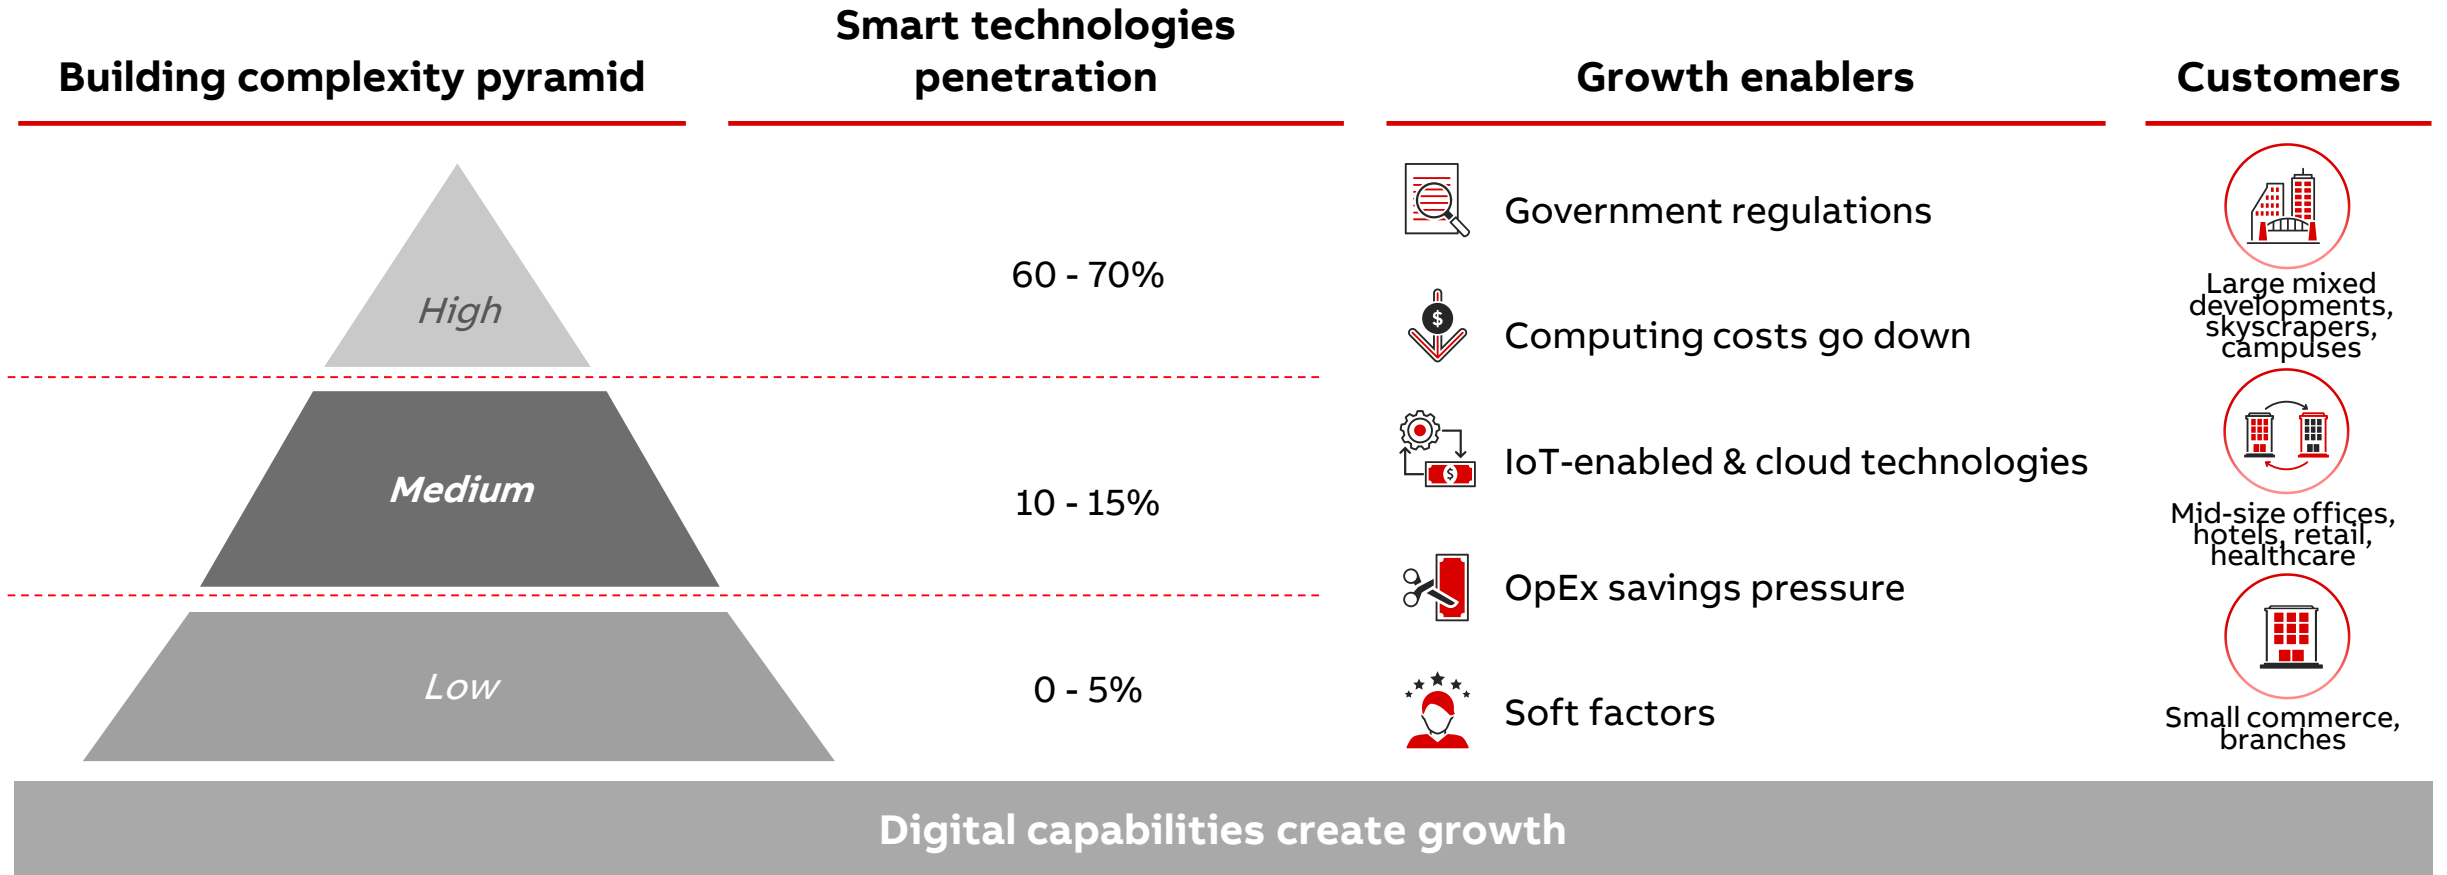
Building complexity pyramid

Smart technologies penetration

Growth enablers

Customers

High

60 - 70%

Government regulations

Large mixed developments, skyscrapers, campuses

Computing costs go down

Medium

10 - 15%

IoT-enabled & cloud technologies

Mid-size offices, hotels, retail, healthcare

OpEx savings pressure

Low

0 - 5%

Soft factors

Small commerce, branches

Digital capabilities create growth